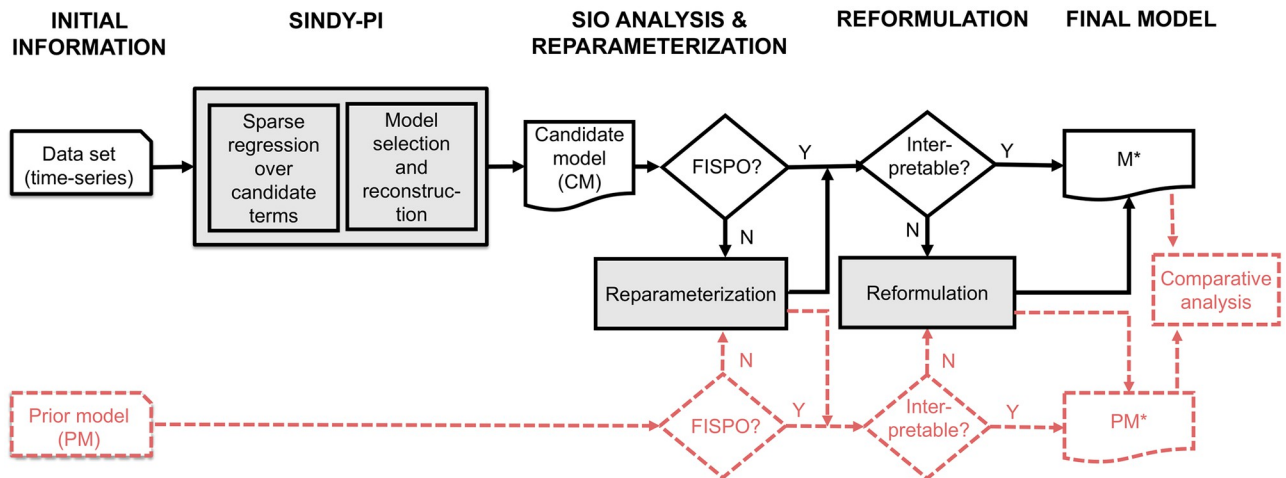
INITIAL INFORMATION

SINDY-PI

SIO ANALYSIS & REPARAMETERIZATION

REFORMULATION

FINAL MODEL

Data set (time-series)

Sparse regression over candidate terms

Model selection and reconstruction

Candidate model (CM)

FISPO?

Y

N

Reparameterization

Interpretable?

Y

N

Reformulation

M*

Comparative analysis

Prior model (PM)

N

FISPO?

Y

N

Interpretable?

Y

PM*